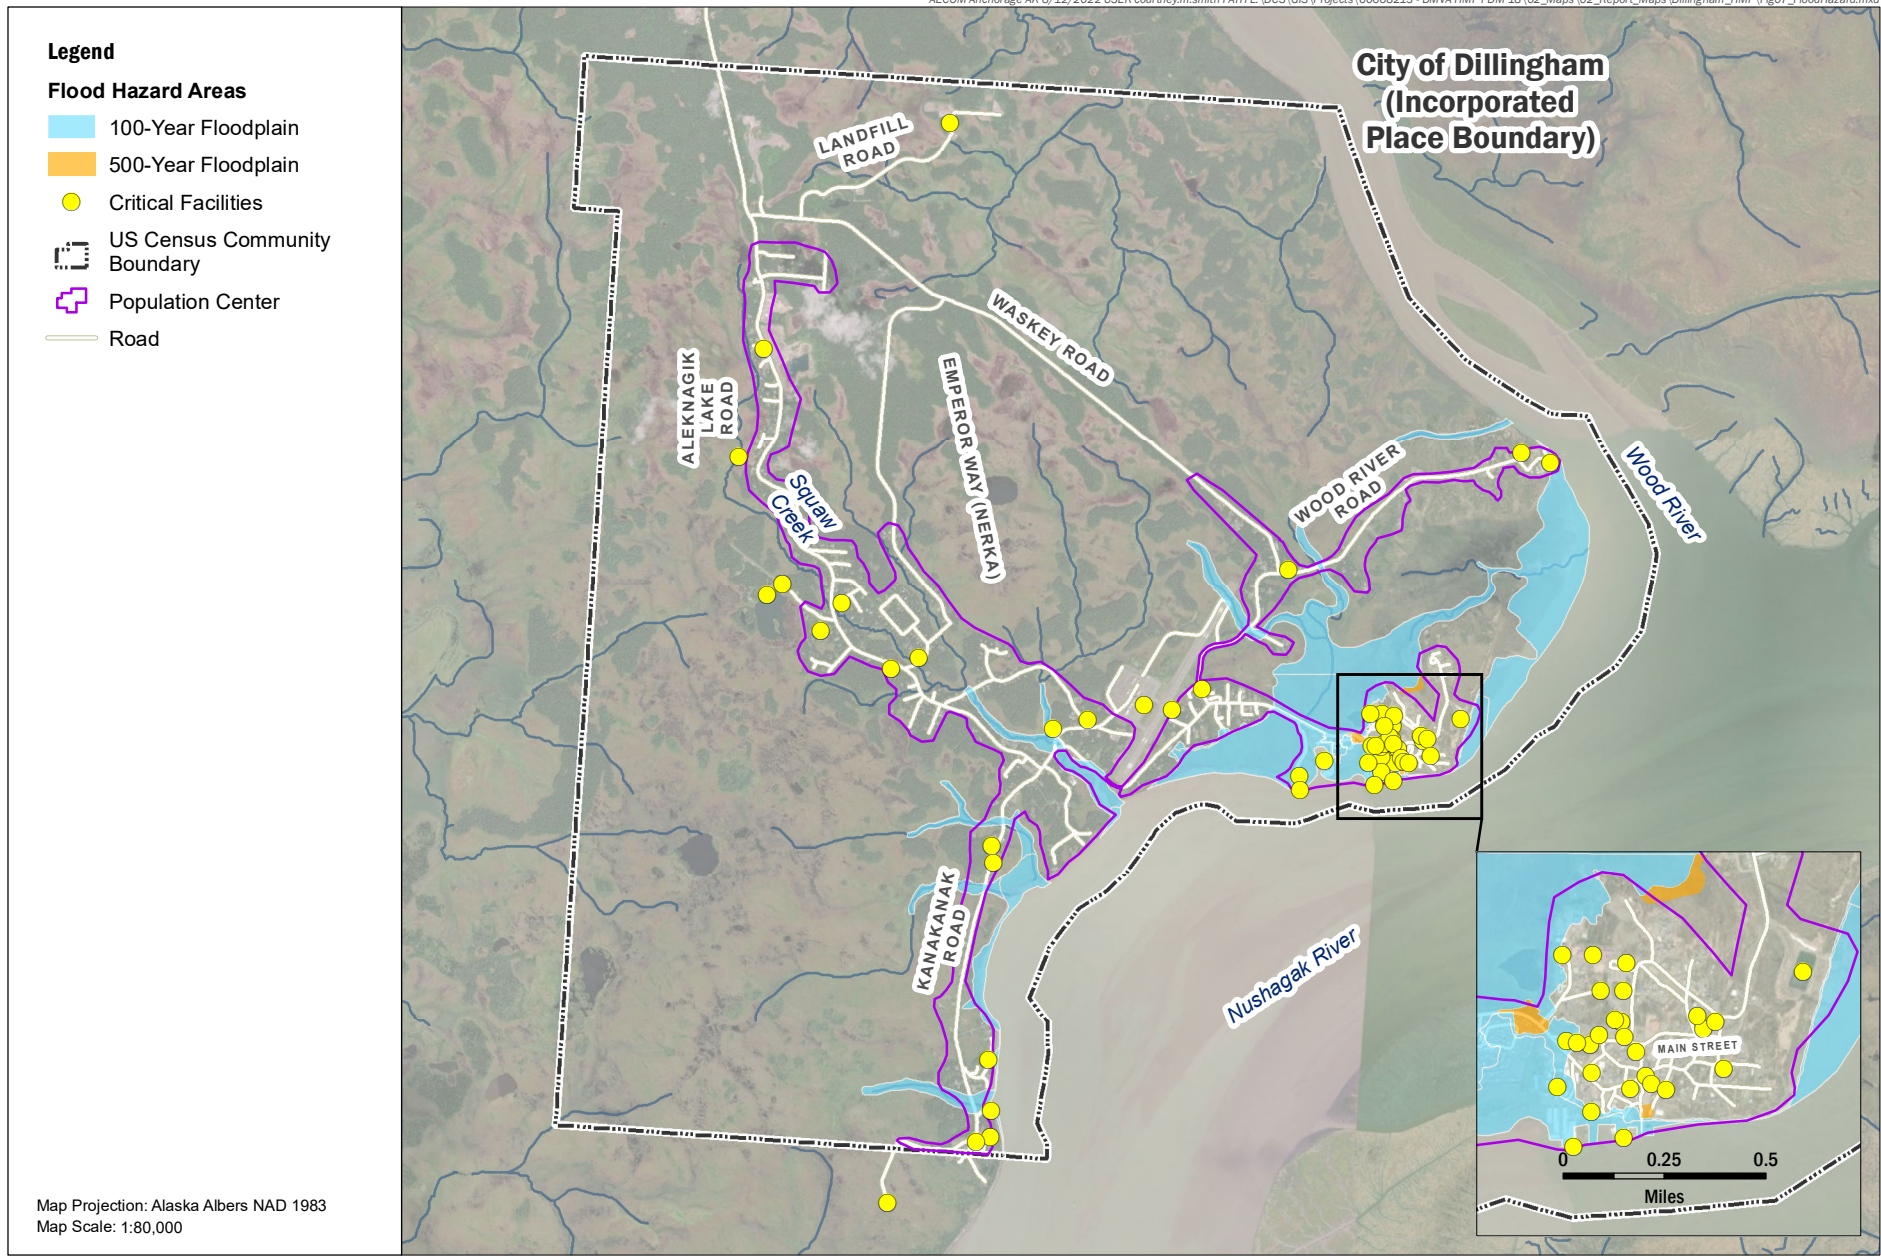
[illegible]

Legend

Flood Hazard Areas

100-Year Floodplain

500-Year Floodplain

Critical Facilities

US Census Community Boundary

Population Center

Road

Map Projection: Alaska Albers NAD 1983
Map Scale: 1:80,000

City of Dillingham (Incorporated Place Boundary)

LANDFILL ROAD

WASKEY ROAD

ALEKNAGIK LAKE ROAD

EMPEROR WAY (NERKA)

Squaw Creek

WOOD RIVER ROAD

Wood River

KANAKANAK ROAD

Nushagak River

MAIN STREET

0 0.25 0.5
Miles